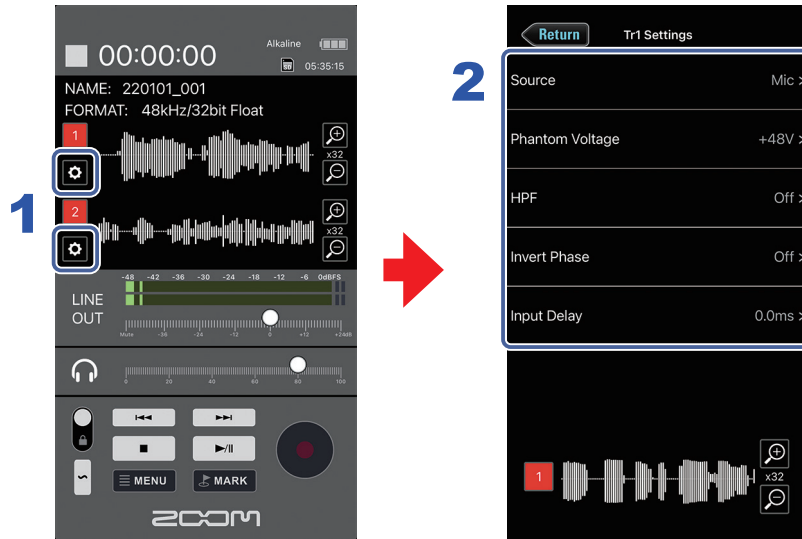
1

00:00:00
Alkaline
05:35:15
NAME: 220101_001
FORMAT: 48kHz/32bit Float
1
x32
2
x32
-48 -42 -36 -30 -24 -18 -12 -6 0dBFS
LINE OUT
Mute -36 -24 -12 0 +12 +24dB
0 20 40 60 80 100
MENU
MARK
ZOOM

2

Return
Tr1 Settings
Source Mic
Phantom Voltage +48V
HPF Off
Invert Phase Off
Input Delay 0.0ms
1
x32